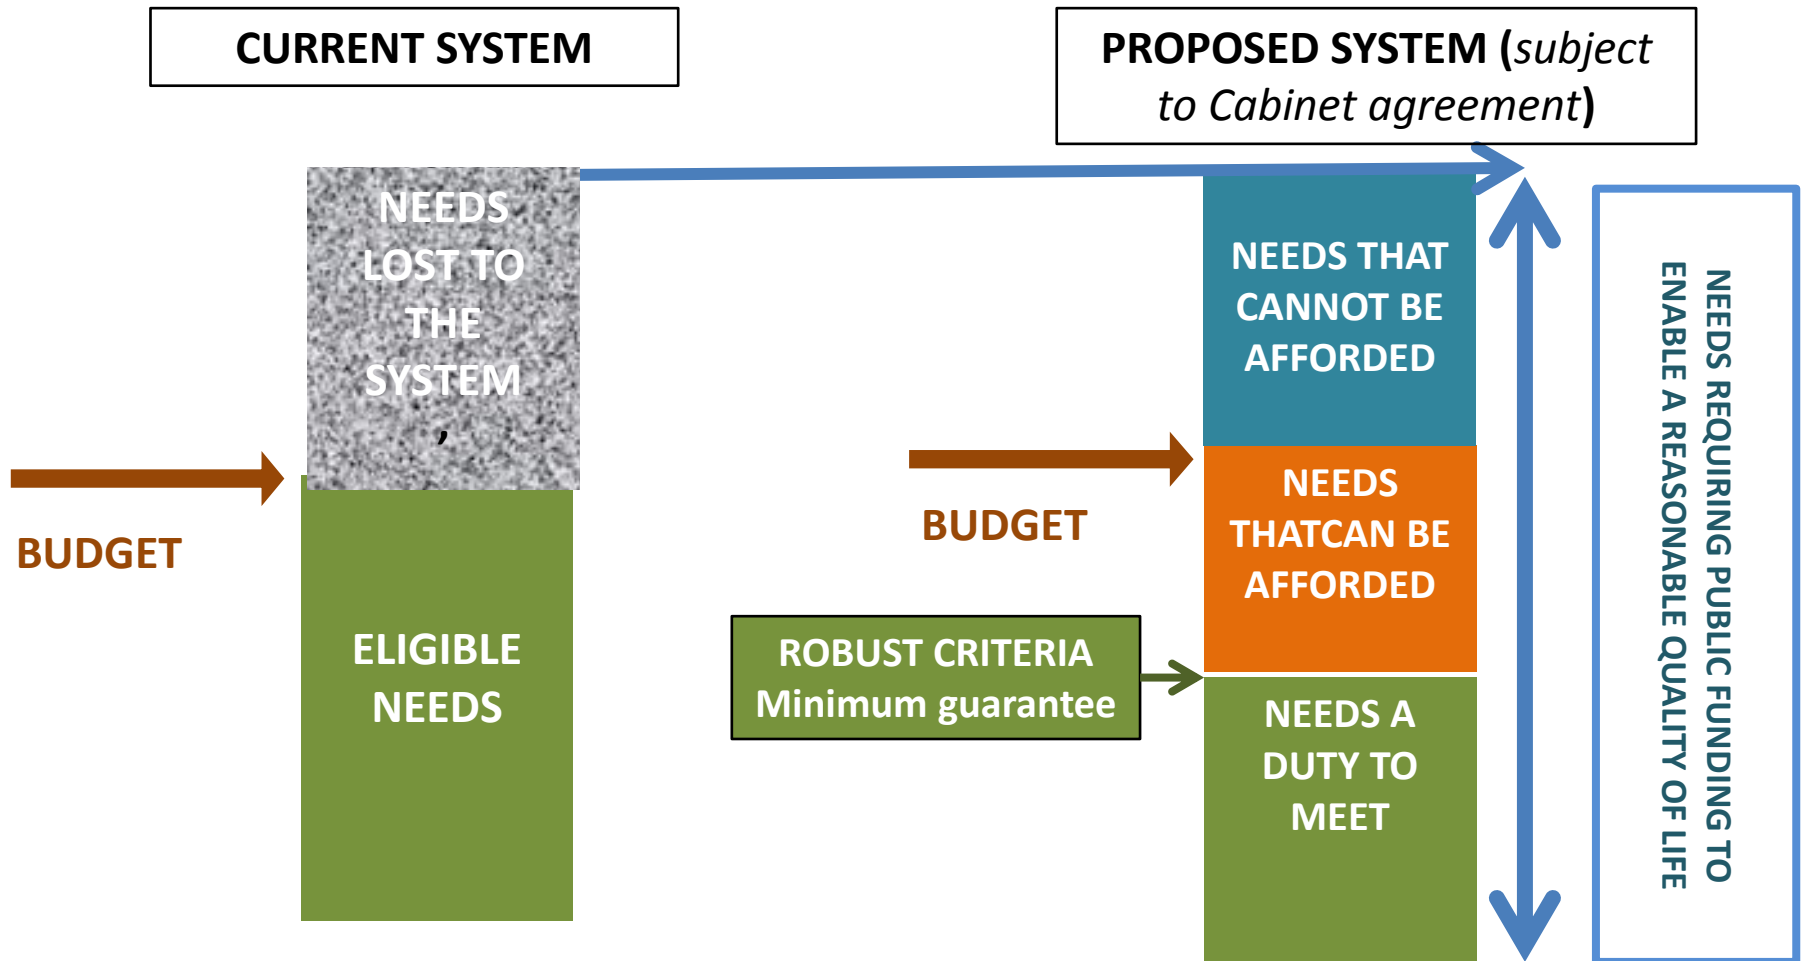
CURRENT SYSTEM

PROPOSED SYSTEM (*subject to Cabinet agreement*)

NEEDS LOST TO THE SYSTEM

,

BUDGET

ELIGIBLE NEEDS

NEEDS THAT CANNOT BE AFFORDED

BUDGET

NEEDS THATCAN BE AFFORDED

ROBUST CRITERIA
Minimum guarantee

NEEDS A DUTY TO MEET

NEEDS REQUIRING PUBLIC FUNDING TO ENABLE A REASONABLE QUALITY OF LIFE